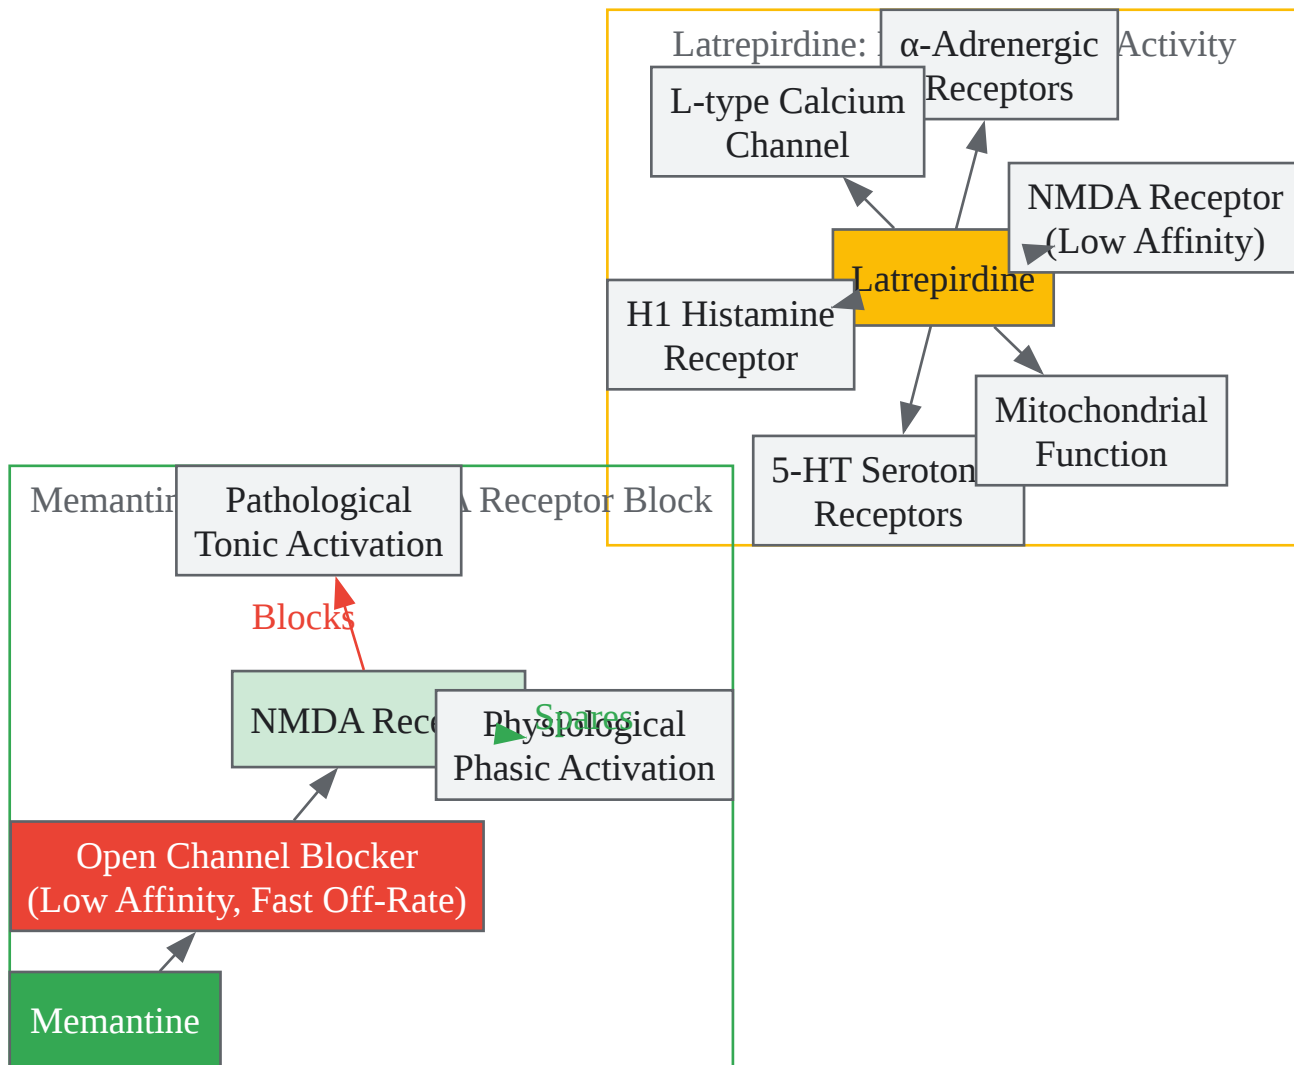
Latrepirdine: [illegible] Activity

α-Adrenergic Receptors

L-type Calcium Channel

NMDA Receptor (Low Affinity)

Latrepirdine

H1 Histamine Receptor

Mitochondrial Function

5-HT Seroton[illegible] Receptors

Memantin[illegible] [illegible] Receptor Block

Pathological Tonic Activation

Blocks

NMDA Rec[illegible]

Spares

Physiological Phasic Activation

Open Channel Blocker (Low Affinity, Fast Off-Rate)

Memantine